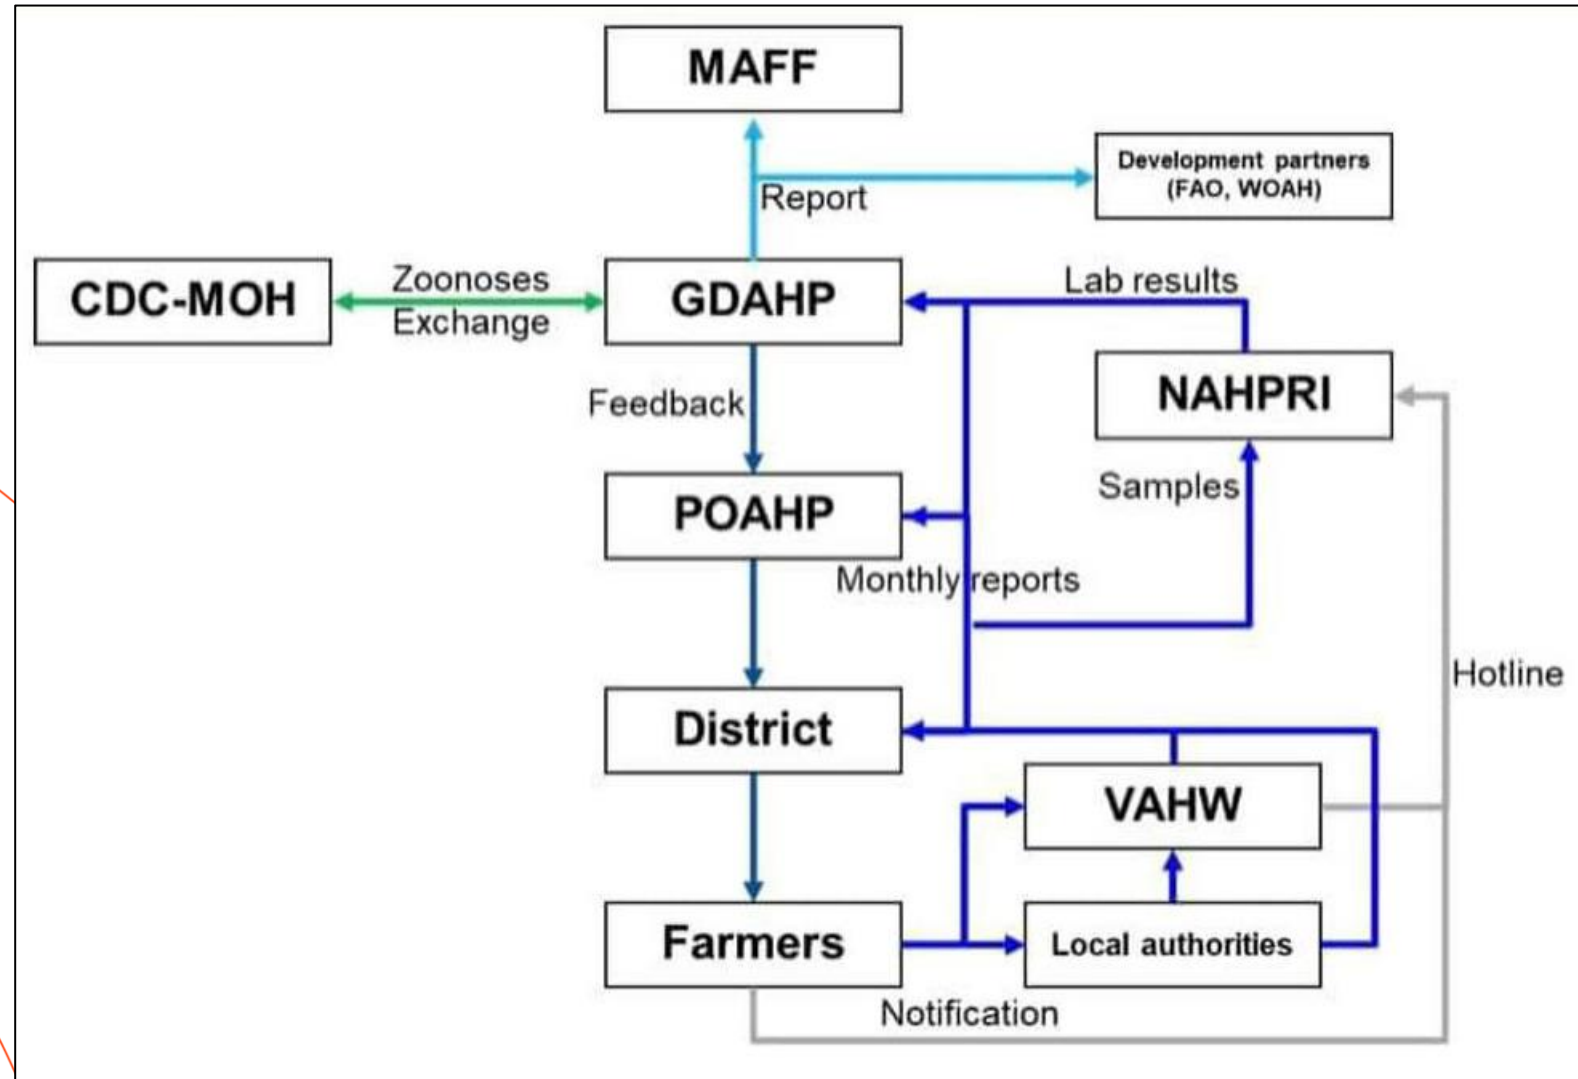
MAFF

Report

Development partners (FAO, WOAH)

CDC-MOH

Zoonoses Exchange

GDAHP

Lab results

NAHPRI

Feedback

Samples

POAHP

Monthly reports

Hotline

District

VAHW

Farmers

Local authorities

Notification